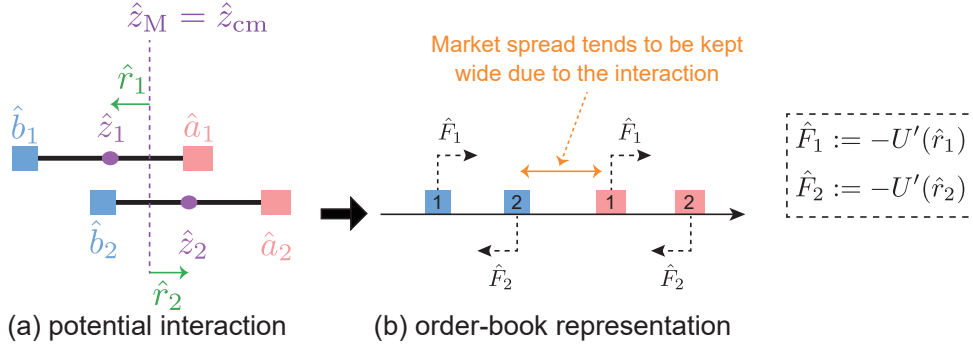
$\hat{z}_{\mathrm{M}} = \hat{z}_{\mathrm{cm}}$

$\hat{r}_1$

$\hat{b}_1$ $\hat{z}_1$ $\hat{a}_1$

$\hat{b}_2$ $\hat{z}_2$ $\hat{a}_2$

$\hat{r}_2$

(a) potential interaction

Market spread tends to be kept wide due to the interaction

$\hat{F}_1$ $\hat{F}_1$

1 2 1 2

$\hat{F}_2$ $\hat{F}_2$

(b) order-book representation

$\hat{F}_1 := -U'(\hat{r}_1)$

$\hat{F}_2 := -U'(\hat{r}_2)$